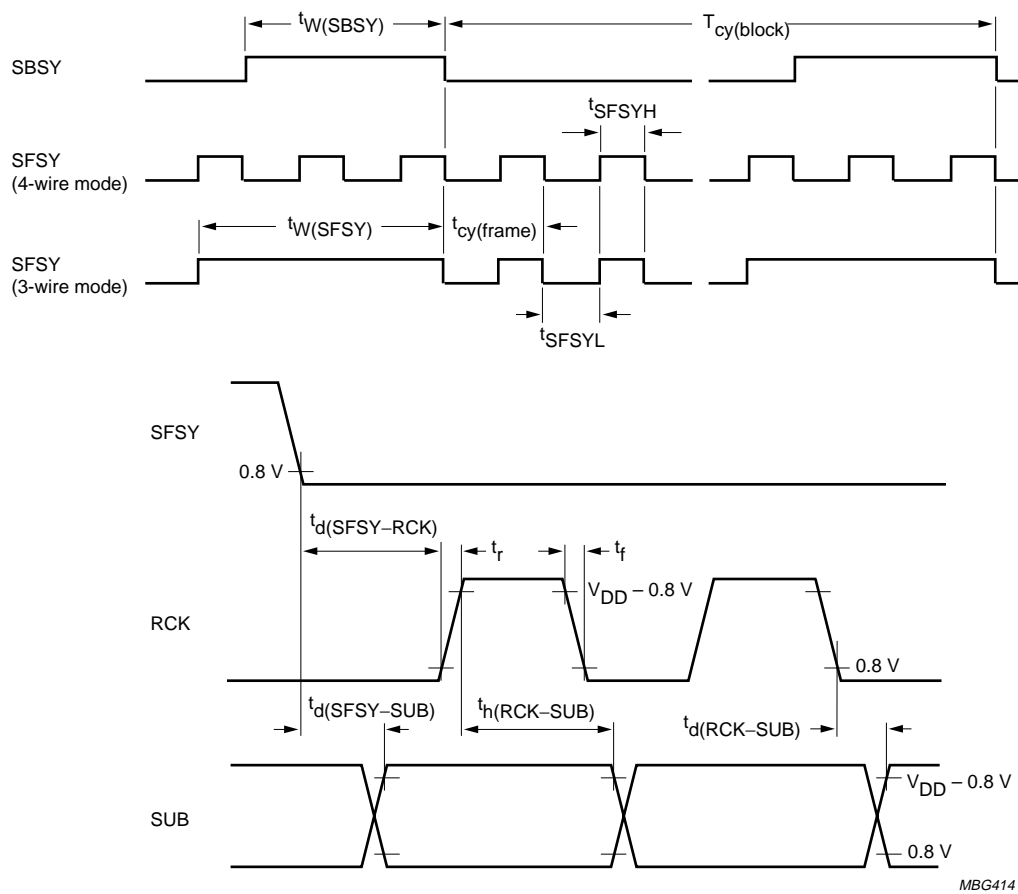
$t_{W(SBSY)}$

$T_{cy(block)}$

SBSY

$t_{SFSYH}$

SFSY
(4-wire mode)

$t_{W(SFSY)}$

$t_{cy(frame)}$

SFSY
(3-wire mode)

$t_{SFSYL}$

SFSY

0.8 V

$t_{d(SFSY-RCK)}$

$t_r$

$t_f$

$V_{DD} - 0.8$ V

RCK

0.8 V

$t_{d(SFSY-SUB)}$

$t_{h(RCK-SUB)}$

$t_{d(RCK-SUB)}$

$V_{DD} - 0.8$ V

SUB

0.8 V

MBG414